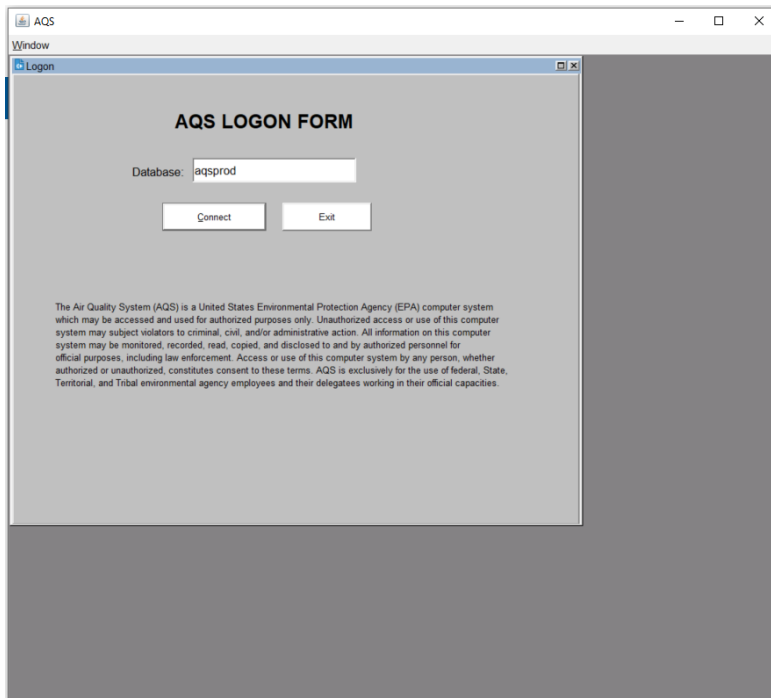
AQS

Window

Logon

AQS LOGON FORM

Database: aqsprod

Connect

Exit

The Air Quality System (AQS) is a United States Environmental Protection Agency (EPA) computer system which may be accessed and used for authorized purposes only. Unauthorized access or use of this computer system may subject violators to criminal, civil, and/or administrative action. All information on this computer system may be monitored, recorded, read, copied, and disclosed to and by authorized personnel for official purposes, including law enforcement. Access or use of this computer system by any person, whether authorized or unauthorized, constitutes consent to these terms. AQS is exclusively for the use of federal, State, Territorial, and Tribal environmental agency employees and their delegatees working in their official capacities.